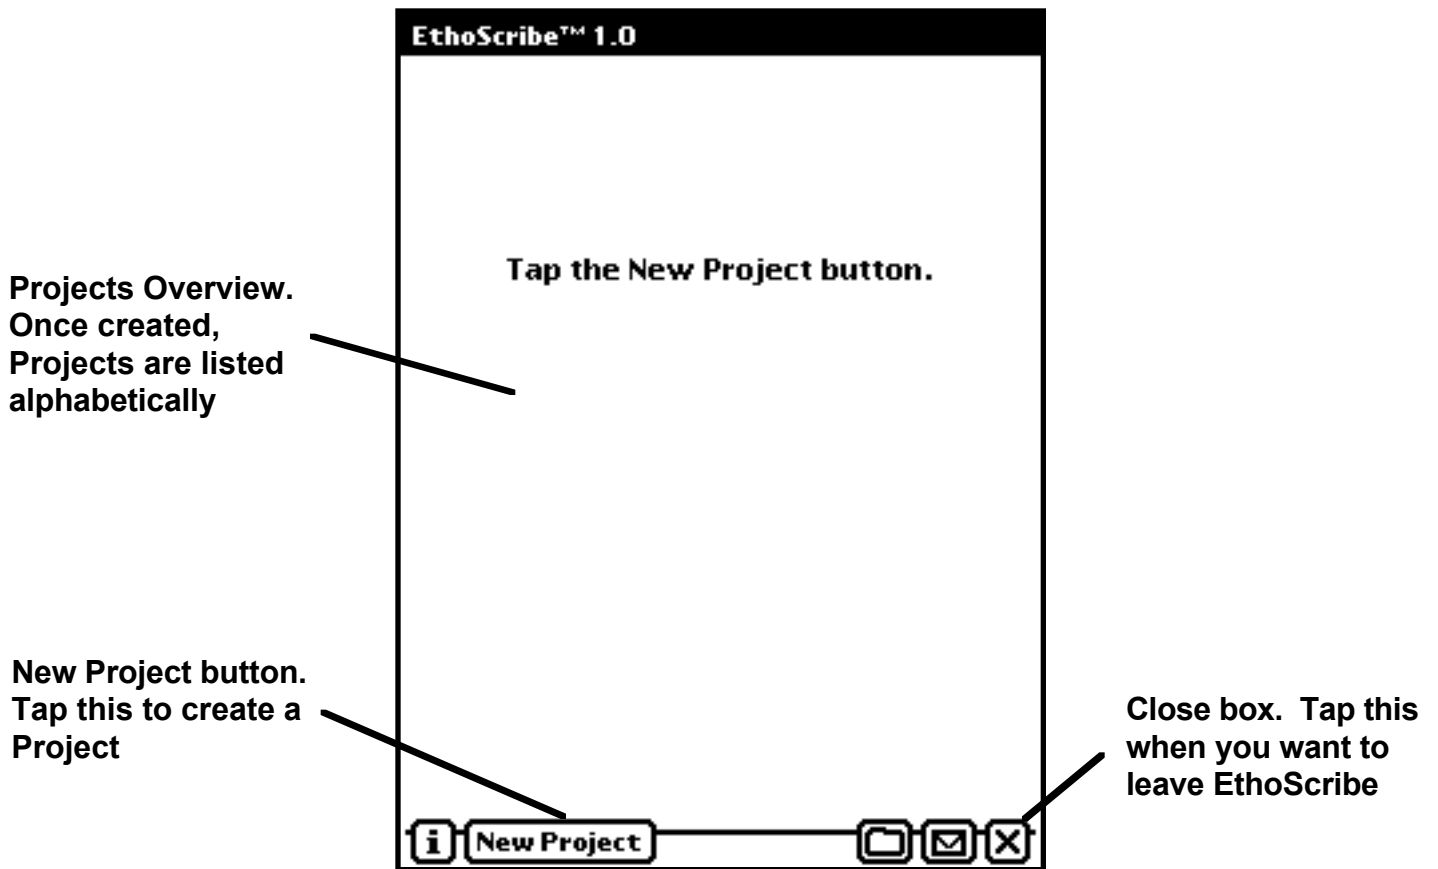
EthoScribe™ 1.0

Tap the New Project button.

Projects Overview. Once created, Projects are listed alphabetically

New Project button. Tap this to create a Project

Close box. Tap this when you want to leave EthoScribe

i New Project